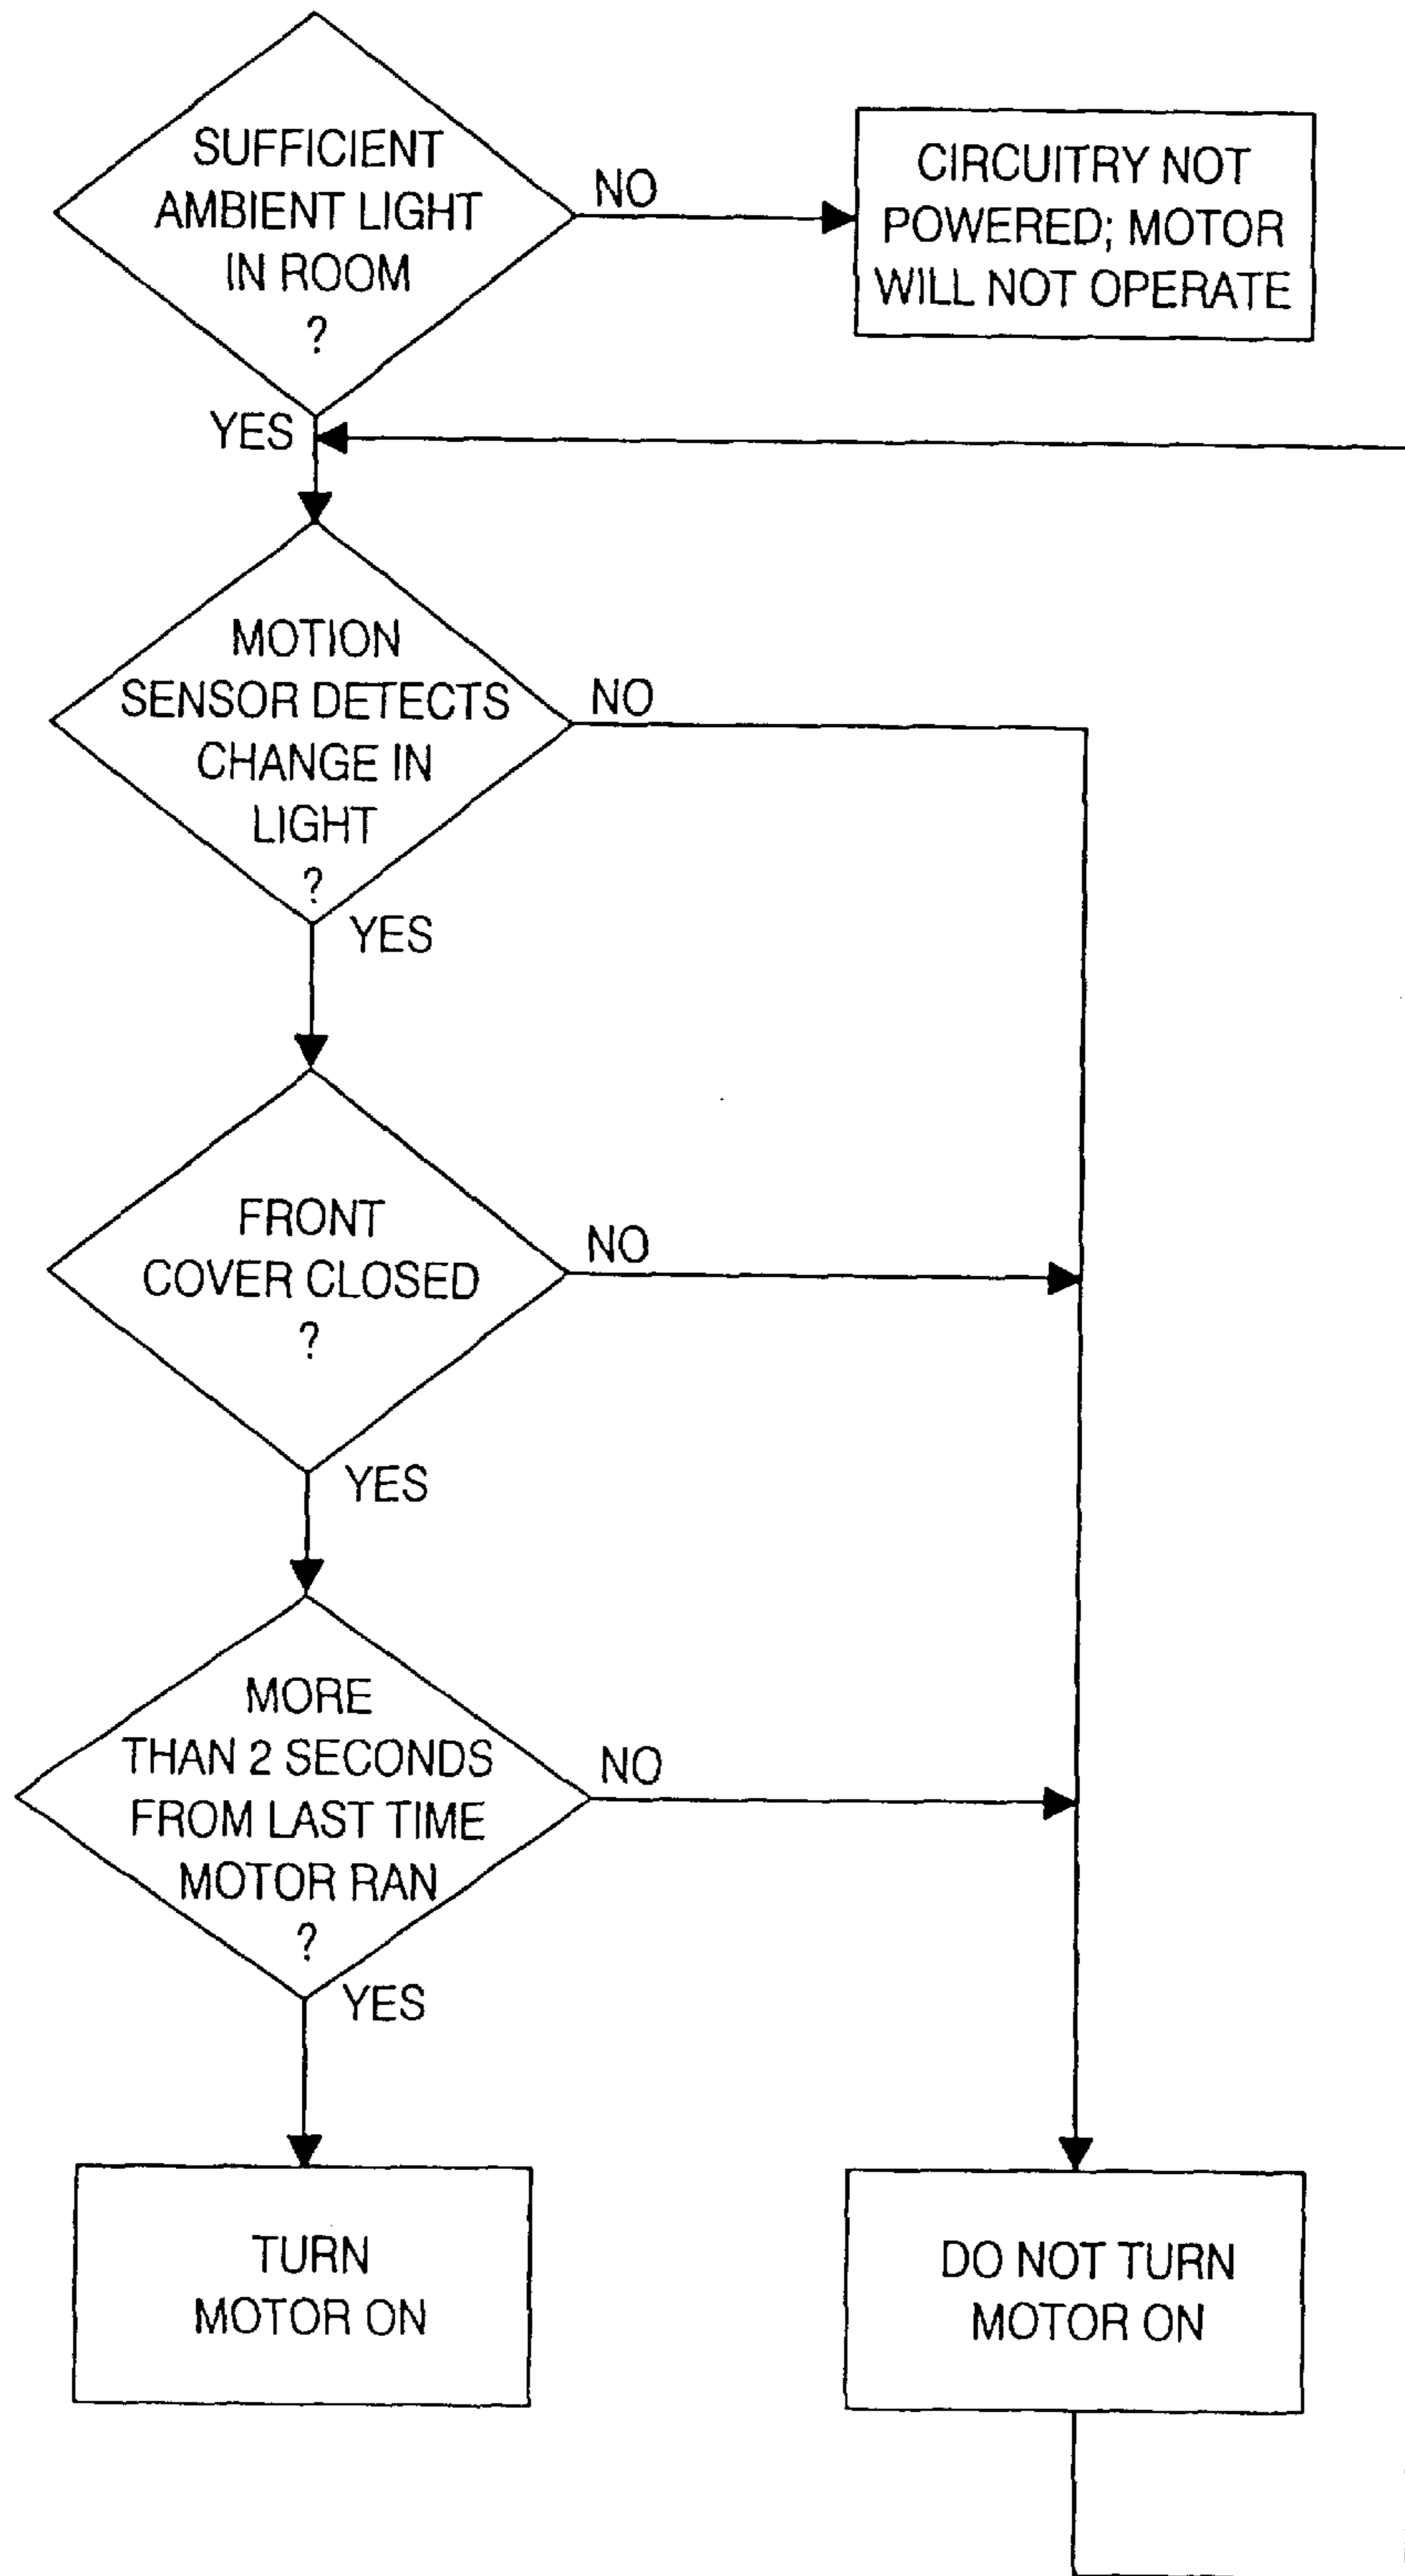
SUFFICIENT AMBIENT LIGHT IN ROOM ?

NO

CIRCUITRY NOT POWERED; MOTOR WILL NOT OPERATE

YES

MOTION SENSOR DETECTS CHANGE IN LIGHT ?

NO

YES

FRONT COVER CLOSED ?

NO

YES

MORE THAN 2 SECONDS FROM LAST TIME MOTOR RAN ?

NO

YES

TURN MOTOR ON

DO NOT TURN MOTOR ON